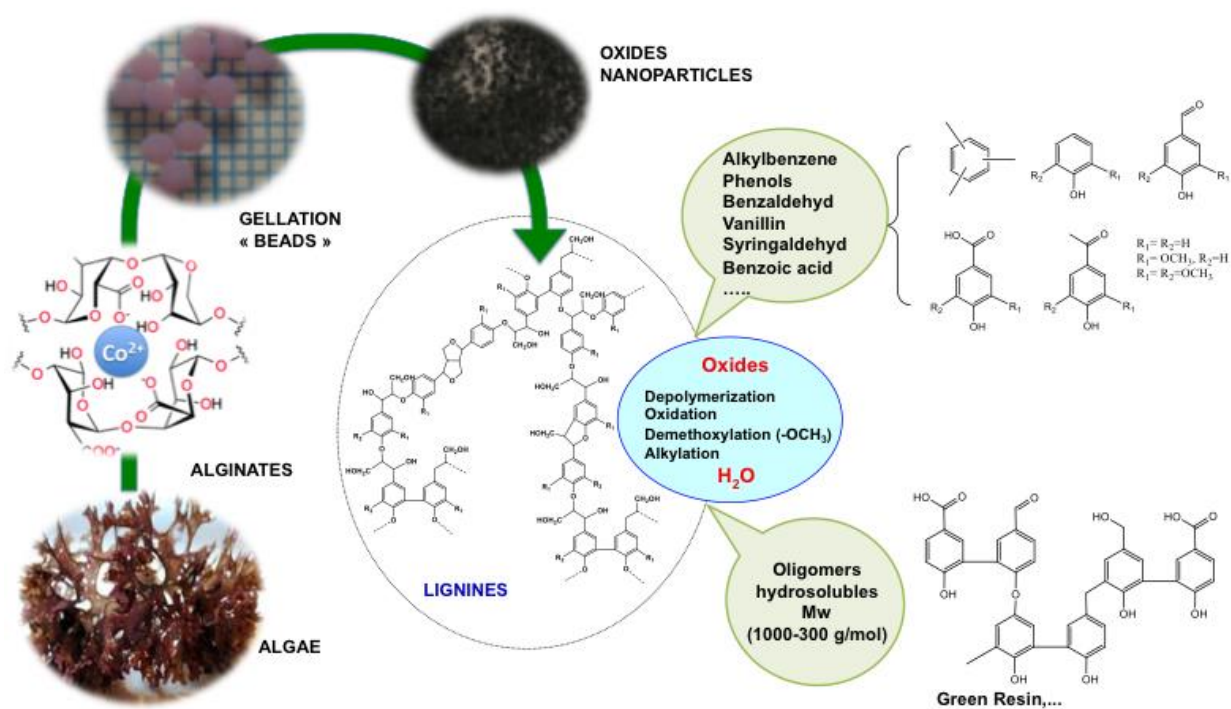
OXIDES NANOPARTICLES

GELLATION « BEADS »

$Co^{2+}$

ALGINATES

ALGAE

LIGNINES

Alkylbenzene
Phenols
Benzaldehyd
Vanillin
Syringaldehyd
Benzoic acid
.....

$R_1 = R_2 = H$
$R_1 = OCH_3, R_2 = H$
$R_1 = R_2 = OCH_3$

Oxides
Depolymerization
Oxidation
Demethoxylation (-$OCH_3$)
Alkylation
$H_2O$

Oligomers
hydrosolubles
Mw
(1000-300 g/mol)

Green Resin,...